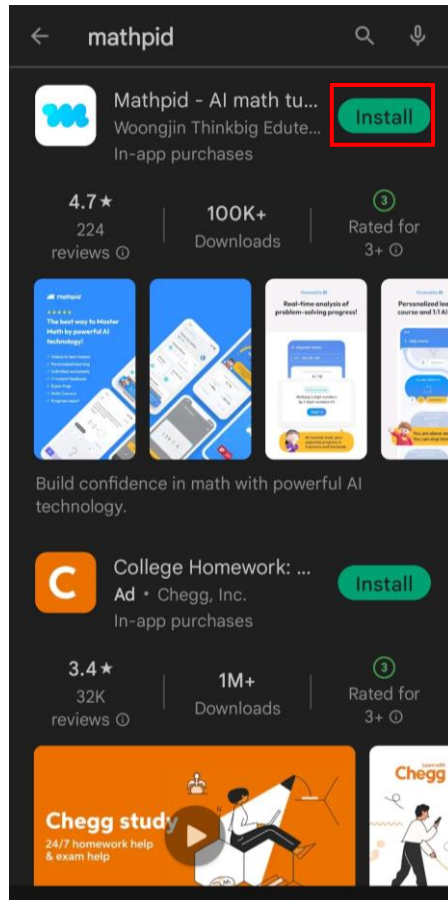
mathpid

Mathpid - AI math tu...
Woongjin Thinkbig Edute...
In-app purchases

Install

4.7★
224 reviews ⓘ

100K+
Downloads

3
Rated for 3+ ⓘ

Mathpid

The best way to Master Math by powerful AI technology!

Real-time analysis of problem-solving progress!

Personalized lea course and 1:1 AI

Build confidence in math with powerful AI technology.

College Homework: ...
Ad • Chegg, Inc.
In-app purchases

Install

3.4★
32K reviews ⓘ

1M+
Downloads

3
Rated for 3+ ⓘ

Chegg study
24/7 homework help & exam help

Learn with
Chegg